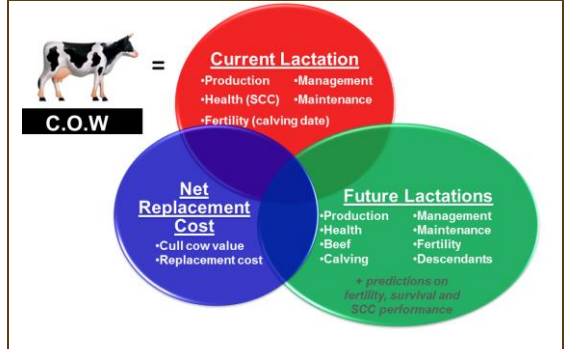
C.O.W

=

Current Lactation
•Production •Management
•Health (SCC) •Maintenance
•Fertility (calving date)

Net Replacement Cost
•Cull cow value
•Replacement cost

Future Lactations
•Production •Management
•Health •Maintenance
•Beef •Fertility
•Calving •Descendants

+ predictions on fertility, survival and SCC performance